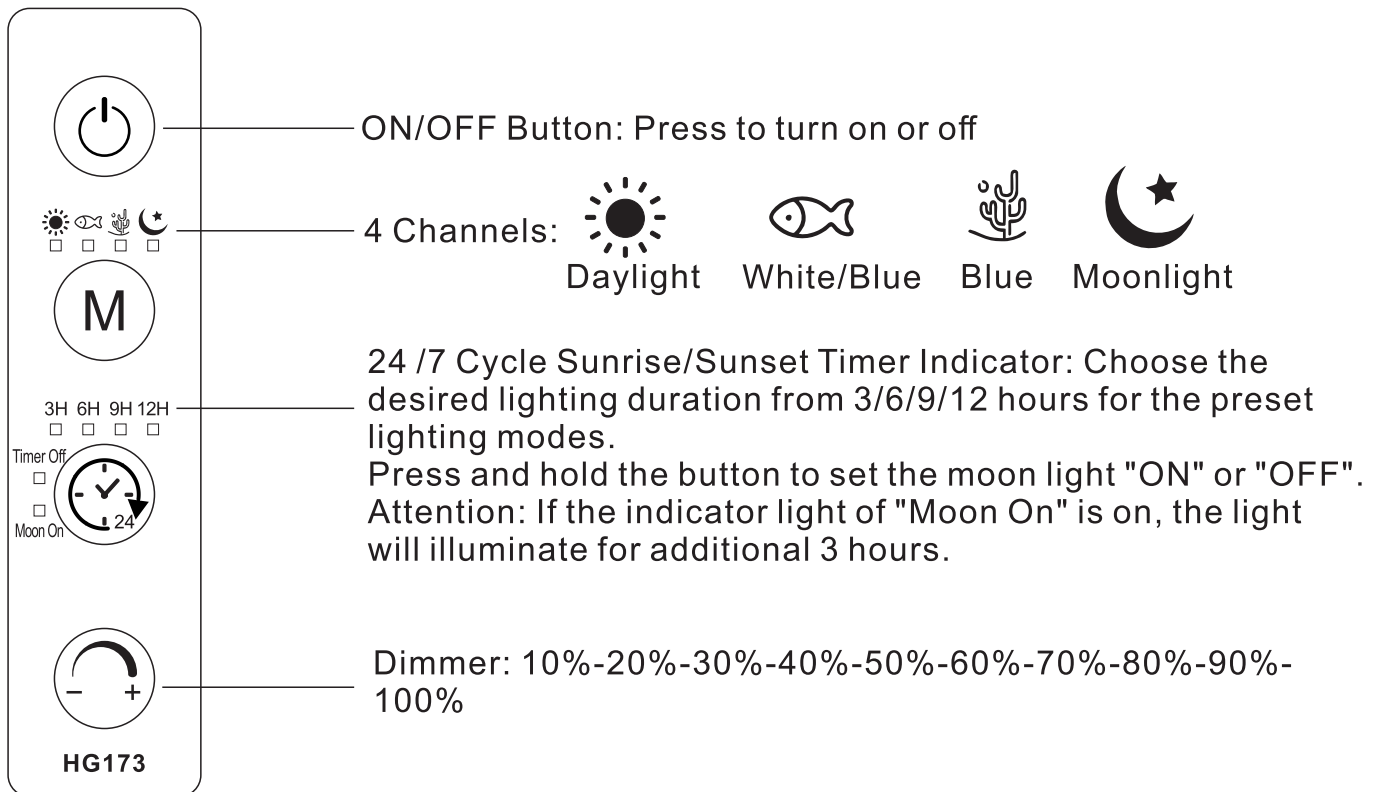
ON/OFF Button: Press to turn on or off

4 Channels:

Daylight White/Blue Blue Moonlight

M

24 /7 Cycle Sunrise/Sunset Timer Indicator: Choose the desired lighting duration from 3/6/9/12 hours for the preset lighting modes.
Press and hold the button to set the moon light "ON" or "OFF".
Attention: If the indicator light of "Moon On" is on, the light will illuminate for additional 3 hours.

3H 6H 9H 12H

Timer Off

Moon On

24

Dimmer: 10%-20%-30%-40%-50%-60%-70%-80%-90%-100%

− +

HG173